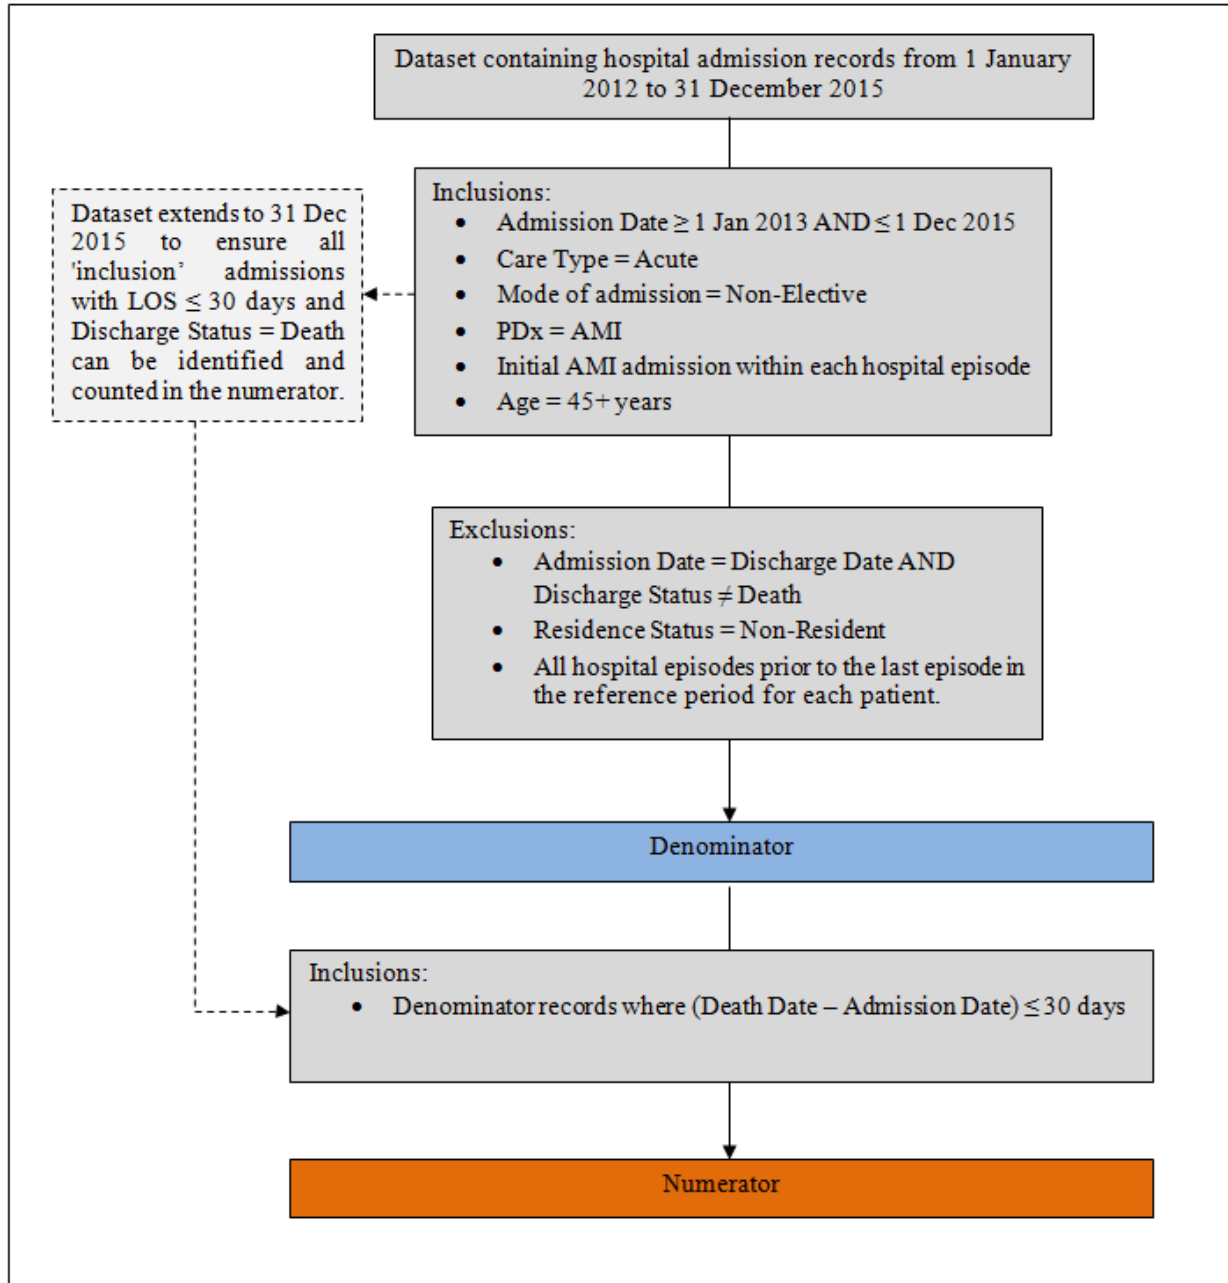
Dataset containing hospital admission records from 1 January 2012 to 31 December 2015

Dataset extends to 31 Dec 2015 to ensure all 'inclusion' admissions with LOS $\leq$ 30 days and Discharge Status = Death can be identified and counted in the numerator.

Inclusions:
- Admission Date $\geq$ 1 Jan 2013 AND $\leq$ 1 Dec 2015
- Care Type = Acute
- Mode of admission = Non-Elective
- PDx = AMI
- Initial AMI admission within each hospital episode
- Age = 45+ years

Exclusions:
- Admission Date = Discharge Date AND Discharge Status $\neq$ Death
- Residence Status = Non-Resident
- All hospital episodes prior to the last episode in the reference period for each patient.

Denominator

Inclusions:
- Denominator records where (Death Date – Admission Date) $\leq$ 30 days

Numerator